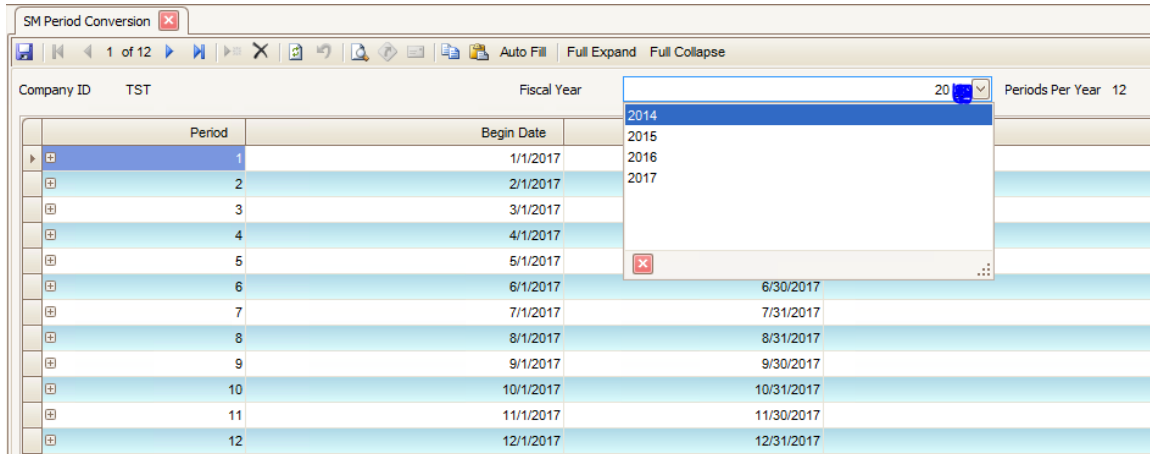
SM Period Conversion

1 of 12 Auto Fill Full Expand Full Collapse

Company ID TST Fiscal Year 20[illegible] Periods Per Year 12

2014
2015
2016
2017

| Period | Begin Date | |
|---|---|---|
| 1 | 1/1/2017 | |
| 2 | 2/1/2017 | |
| 3 | 3/1/2017 | |
| 4 | 4/1/2017 | |
| 5 | 5/1/2017 | |
| 6 | 6/1/2017 | 6/30/2017 |
| 7 | 7/1/2017 | 7/31/2017 |
| 8 | 8/1/2017 | 8/31/2017 |
| 9 | 9/1/2017 | 9/30/2017 |
| 10 | 10/1/2017 | 10/31/2017 |
| 11 | 11/1/2017 | 11/30/2017 |
| 12 | 12/1/2017 | 12/31/2017 |